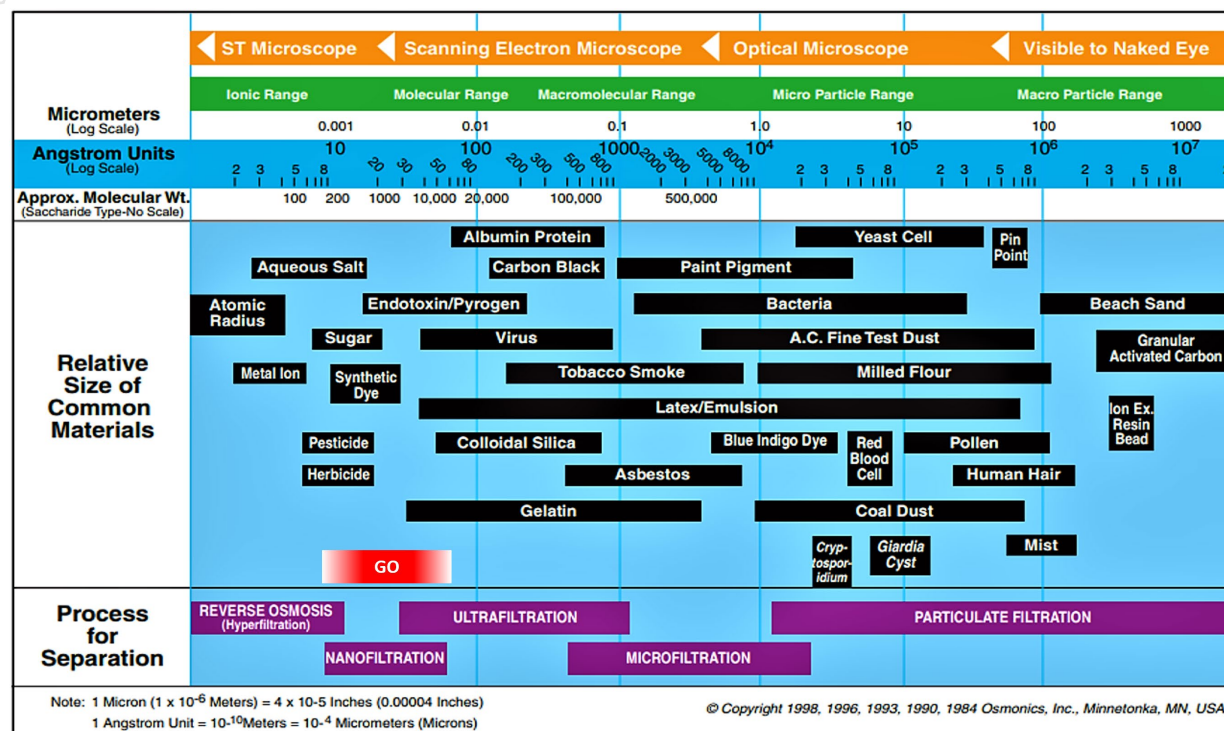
ST Microscope | Scanning Electron Microscope | Optical Microscope | Visible to Naked Eye

Ionic Range | Molecular Range | Macromolecular Range | Micro Particle Range | Macro Particle Range

Micrometers
(Log Scale)
0.001 0.01 0.1 1.0 10 100 1000

Angstrom Units
(Log Scale)
10 100 1000 $10^4$ $10^5$ $10^6$ $10^7$
2 3 5 8 20 30 50 80 200 300 500 800 2000 3000 5000 8000 2 3 5 8 2 3 5 8 2 3 5 8

Approx. Molecular Wt.
(Saccharide Type-No Scale)
100 200 1000 10,000 20,000 100,000 500,000

Relative Size of Common Materials

Albumin Protein
Yeast Cell
Pin Point
Aqueous Salt
Carbon Black
Paint Pigment
Atomic Radius
Endotoxin/Pyrogen
Bacteria
Beach Sand
Sugar
Virus
A.C. Fine Test Dust
Granular Activated Carbon
Metal Ion
Synthetic Dye
Tobacco Smoke
Milled Flour
Latex/Emulsion
Ion Ex. Resin Bead
Pesticide
Colloidal Silica
Blue Indigo Dye
Red Blood Cell
Pollen
Herbicide
Asbestos
Human Hair
Gelatin
Coal Dust
GO
Cryptosporidium
Giardia Cyst
Mist

Process for Separation
REVERSE OSMOSIS
(Hyperfiltration)
ULTRAFILTRATION
PARTICULATE FILTRATION
NANOFILTRATION
MICROFILTRATION

Note: 1 Micron (1 x $10^{-6}$ Meters) = 4 x 10-5 Inches (0.00004 Inches)
1 Angstrom Unit = $10^{-10}$Meters = $10^{-4}$ Micrometers (Microns)

© Copyright 1998, 1996, 1993, 1990, 1984 Osmonics, Inc., Minnetonka, MN, USA